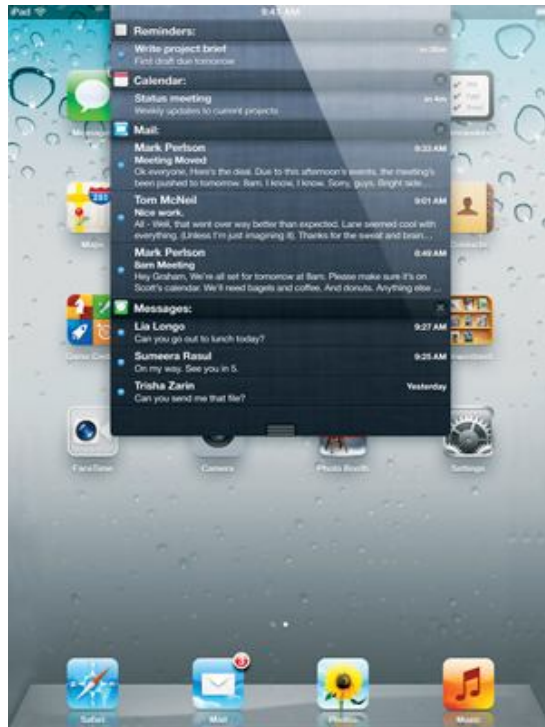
iPad 9:41 AM

Reminders:
Write project brief
First draft due tomorrow
in 5m

Calendar:
Status meeting
Weekly updates to current projects
in 4m

Mail:
Mark Perlson
9:33 AM
Meeting Moved
Ok everyone, Here's the deal. Due to this afternoon's events, the meeting's been pushed to tomorrow. 8am. I know, I know. Sorry, guys. Bright side:

Tom McNeil
9:01 AM
Nice work.
All - Well, that went over way better than expected. Lane seemed cool with everything. (Unless I'm just imagining it). Thanks for the sweat and brain...

Mark Perlson
8:40 AM
8am Meeting
Hey Graham, We're all set for tomorrow at 8am. Please make sure it's on Scott's calendar. We'll need bagels and coffee. And donuts. Anything else ...

Messages:
Lia Longo
9:27 AM
Can you go out to lunch today?

Sumeera Rasul
9:25 AM
On my way. See you in 5.

Trisha Zarin
Yesterday
Can you send me that file?

Messages
Maps
Contacts
Game Center
FaceTime
Camera
Photo Booth
Settings
Safari
3
Mail
Photos
Music